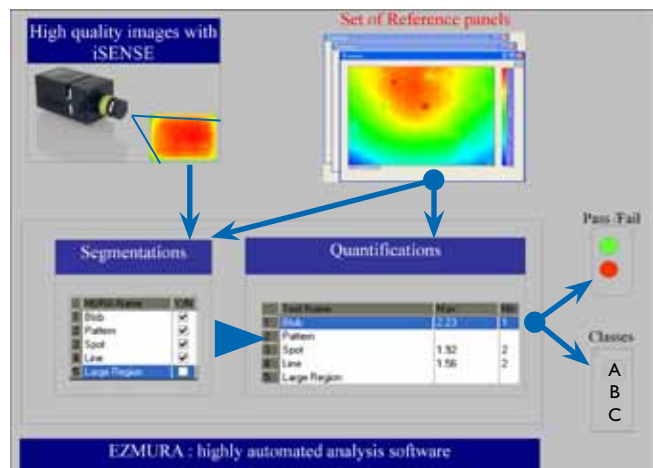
High quality images with iSENSE

Set of Reference panels

Segmentations

Quantifications

Pass /Fail

| | MURA Name | ON |
|---|---|---|
| 1 | Blob | ✓ |
| 2 | Pattern | ✓ |
| 3 | Spot | ✓ |
| 4 | Line | ✓ |
| 5 | Large Region | |

| | Test Name | Max | Nb |
|---|---|---|---|
| 1 | Blob | 2.23 | 3 |
| 2 | Pattern | | |
| 3 | Spot | 1.92 | 2 |
| 4 | Line | 1.56 | 2 |
| 5 | Large Region | | |

Classes

A
B
C

EZMURA : highly automated analysis software